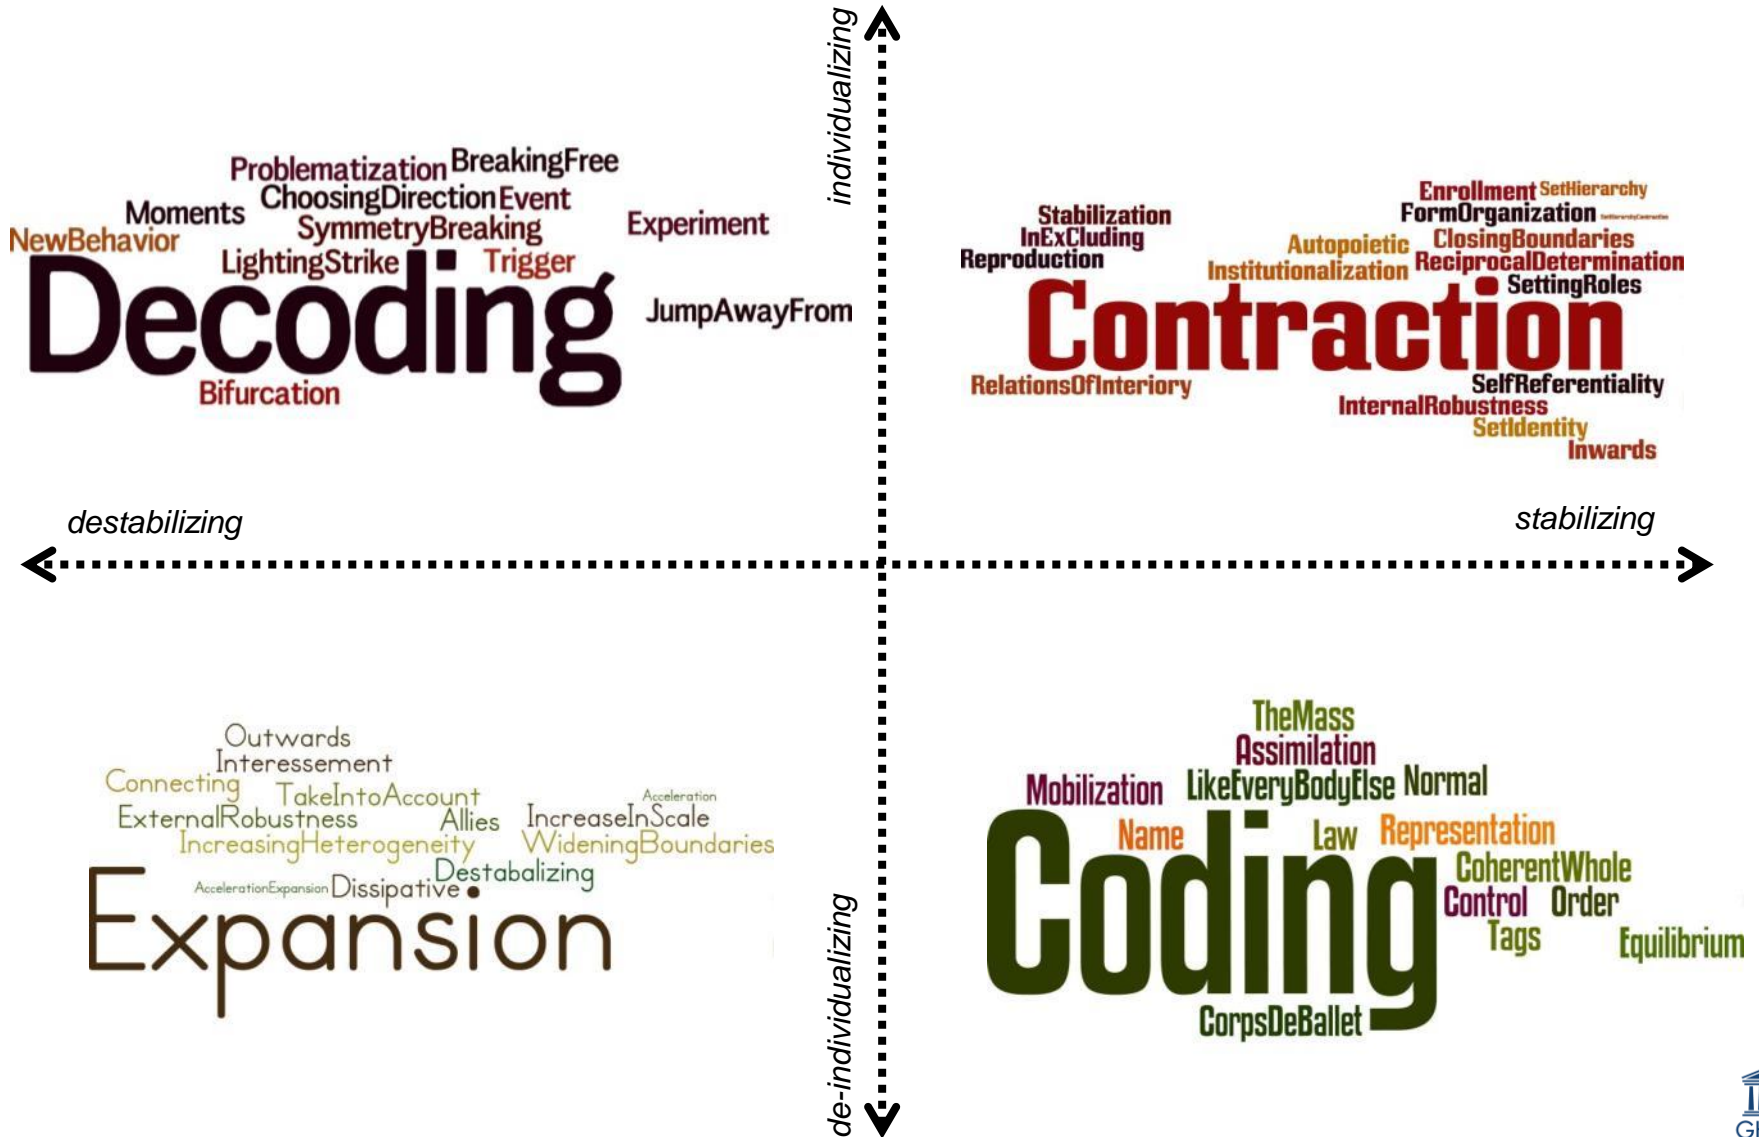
individualizing

Problematization BreakingFree
Moments ChoosingDirection Event
NewBehavior SymmetryBreaking Experiment
LightingStrike Trigger
Decoding JumpAwayFrom
Bifurcation

Enrollment SetHierarchy
Stabilization FormOrganization
InExCluding Autopoietic ClosingBoundaries
Reproduction Institutionalization ReciprocalDetermination
SettingRoles
Contraction
RelationsOfInteriory SelfReferentiality
InternalRobustness
SetIdentity
Inwards

destabilizing

stabilizing

Outwards
Interessement
Connecting TakeIntoAccount Acceleration
ExternalRobustness Allies IncreaseInScale
IncreasingHeterogeneity WideningBoundaries
AccelerationExpansion Dissipative Destabilizing
Expansion

TheMass
Assimilation
Mobilization LikeEveryBodyElse Normal
Name Law Representation
Coding CoherentWhole
Control Order
Tags Equilibrium
CorpsDeBallet

de-individualizing

GI